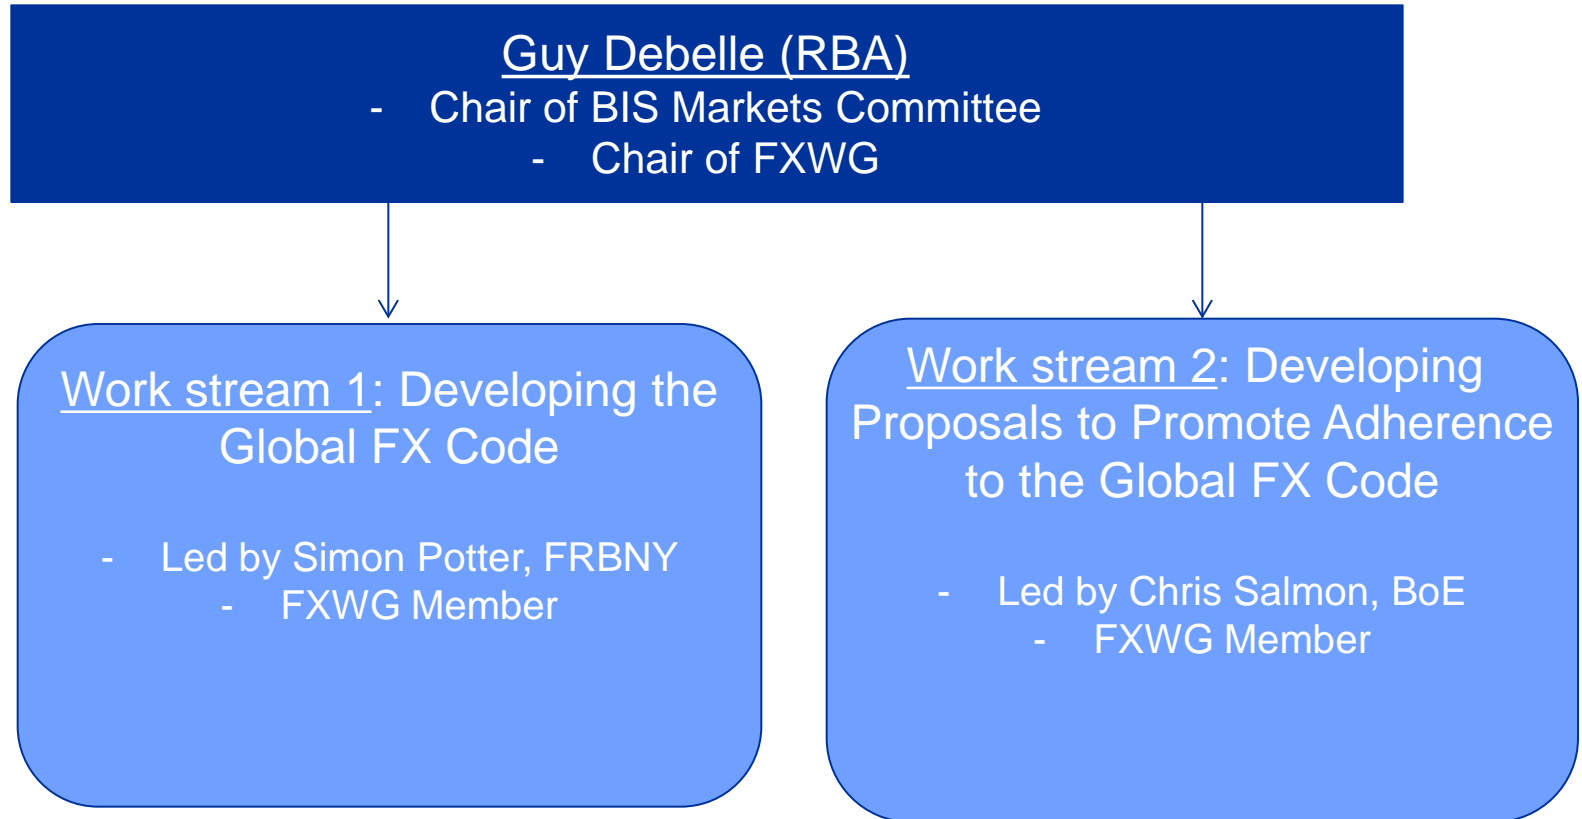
Guy Debelle (RBA)
- Chair of BIS Markets Committee
- Chair of FXWG

Work stream 1: Developing the Global FX Code

- Led by Simon Potter, FRBNY
- FXWG Member

Work stream 2: Developing Proposals to Promote Adherence to the Global FX Code

- Led by Chris Salmon, BoE
- FXWG Member